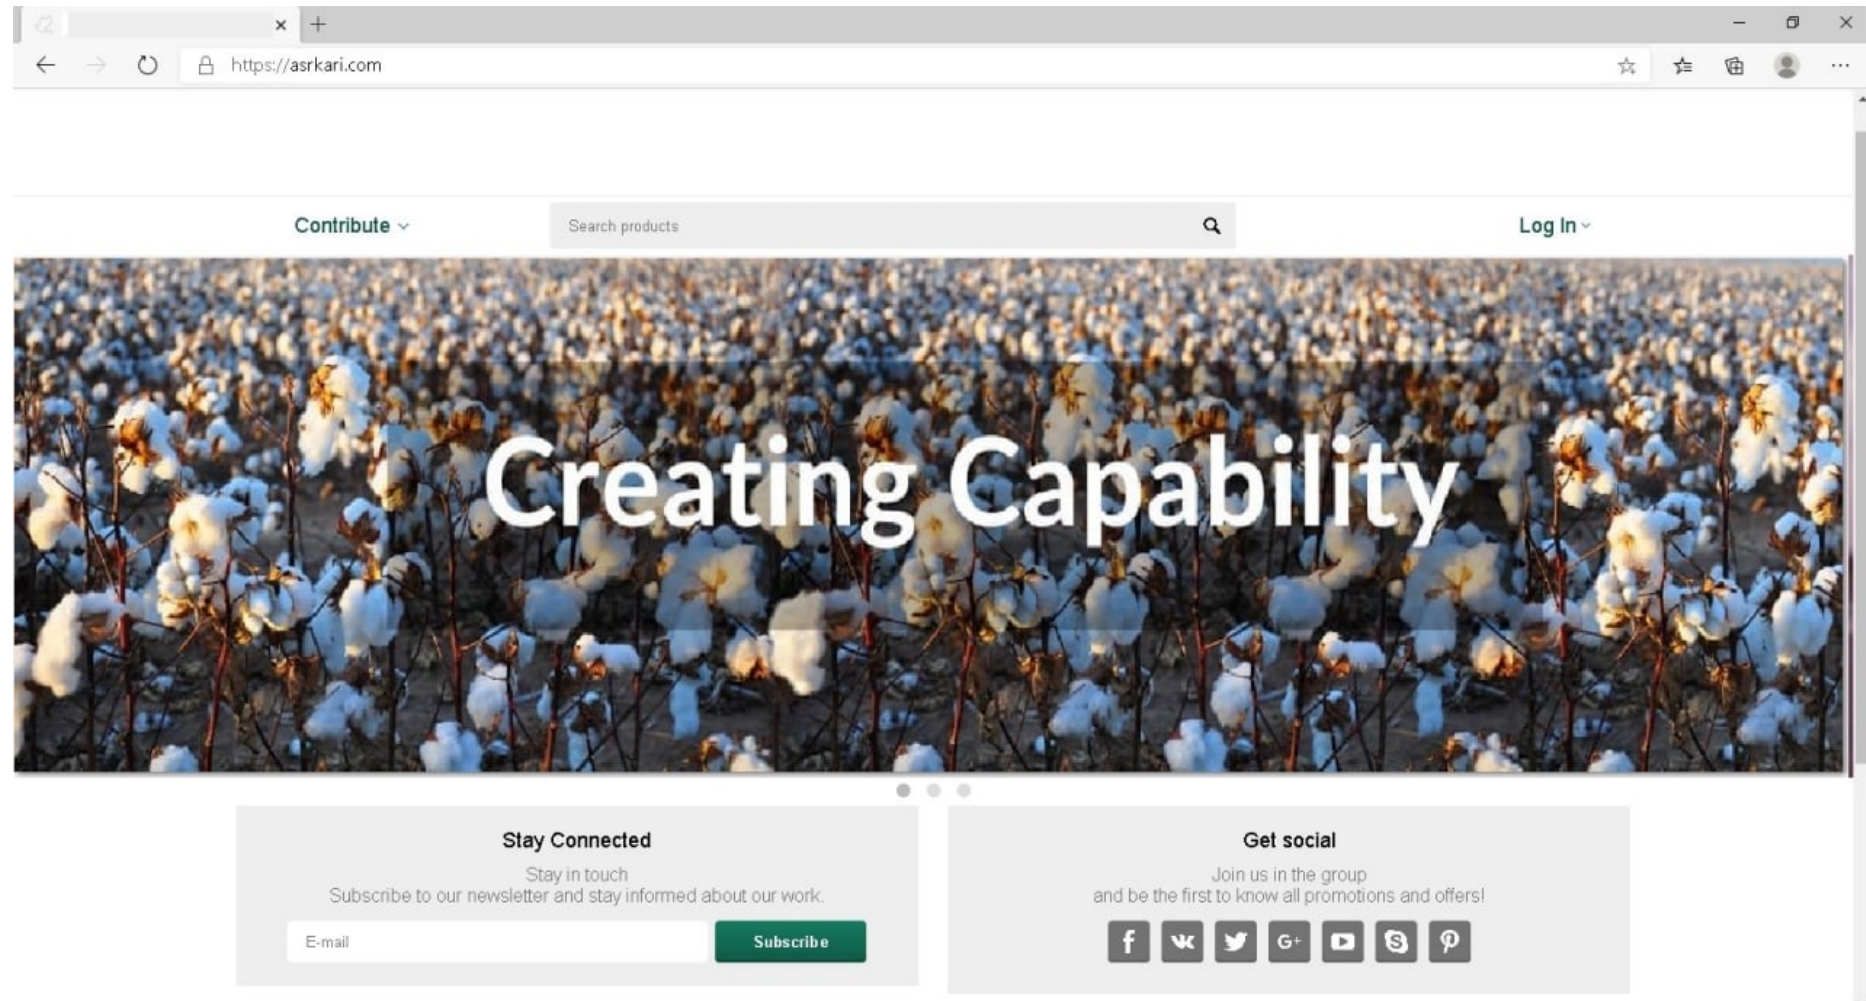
https://asrkari.com

Contribute

Search products

Log In

Creating Capability

Stay Connected

Stay in touch
Subscribe to our newsletter and stay informed about our work.

E-mail

Subscribe

Get social

Join us in the group
and be the first to know all promotions and offers!

f G+